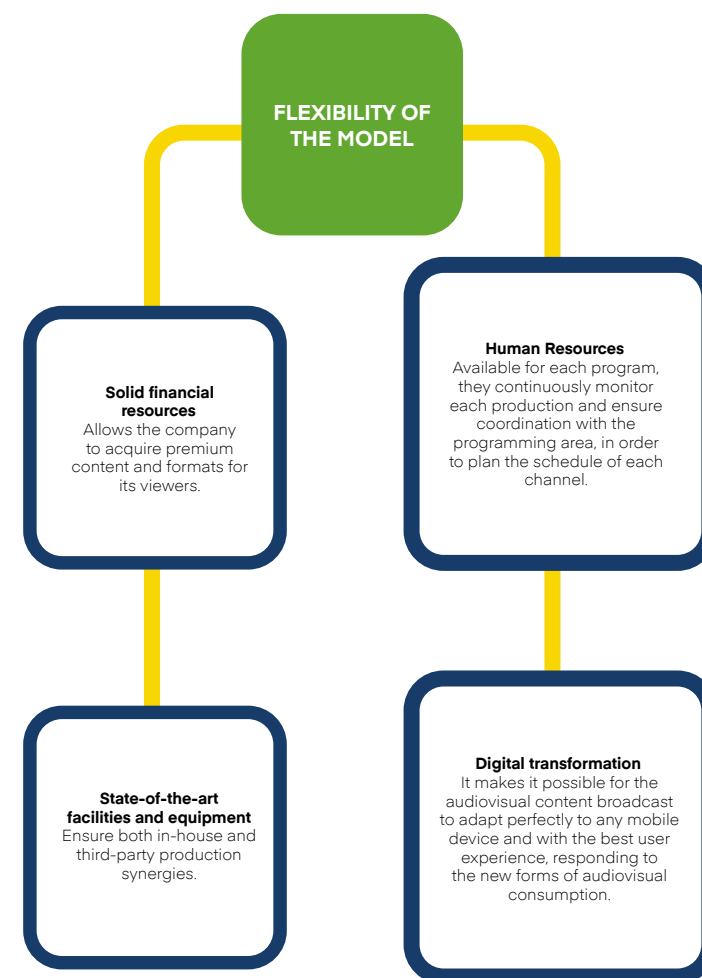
FLEXIBILITY OF THE MODEL

Solid financial resources
Allows the company to acquire premium content and formats for its viewers.

Human Resources
Available for each program, they continuously monitor each production and ensure coordination with the programming area, in order to plan the schedule of each channel.

State-of-the-art facilities and equipment
Ensure both in-house and third-party production synergies.

Digital transformation
It makes it possible for the audiovisual content broadcast to adapt perfectly to any mobile device and with the best user experience, responding to the new forms of audiovisual consumption.